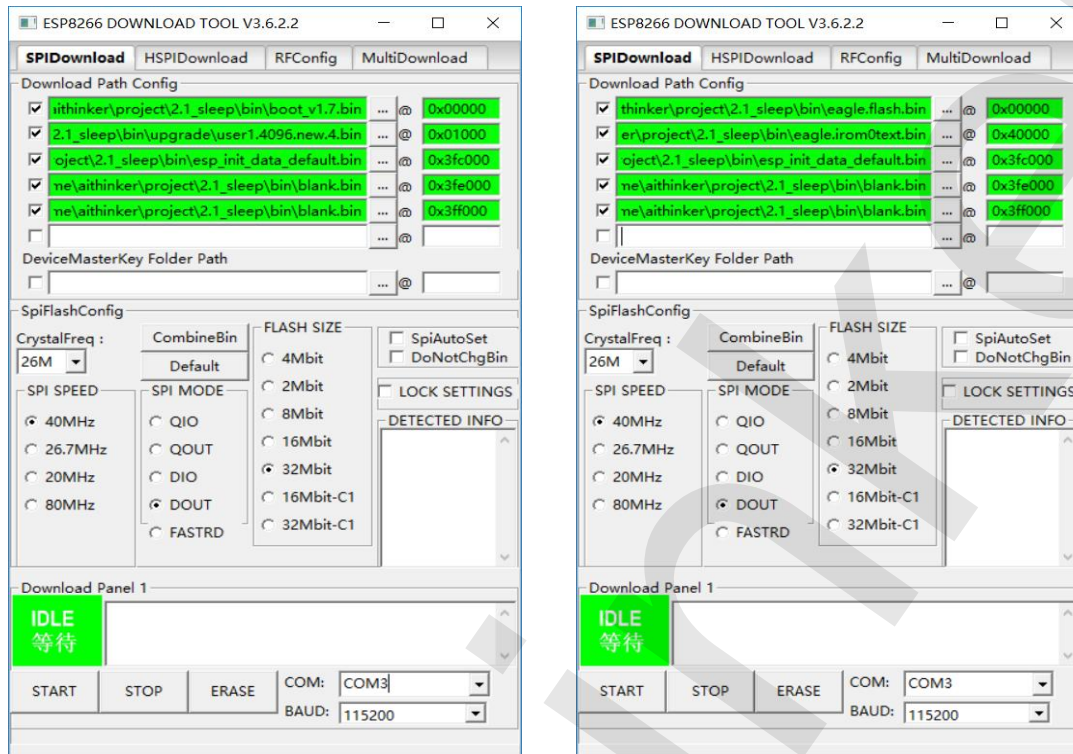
ESP8266 DOWNLOAD TOOL V3.6.2.2

SPIDownload HSPIDownload RFConfig MultiDownload

Download Path Config

aithinker\project\2.1_sleep\bin\boot_v1.7.bin ... @ 0x00000
2.1_sleep\bin\upgrade\user1.4096.new.4.bin ... @ 0x01000
oject\2.1_sleep\bin\esp_init_data_default.bin ... @ 0x3fc000
ne\aithinker\project\2.1_sleep\bin\blank.bin ... @ 0x3fe000
ne\aithinker\project\2.1_sleep\bin\blank.bin ... @ 0x3ff000
... @

DeviceMasterKey Folder Path
... @

SpiFlashConfig
CrystalFreq : 26M
CombineBin
Default
FLASH SIZE
4Mbit
2Mbit
8Mbit
16Mbit
32Mbit
16Mbit-C1
32Mbit-C1
SpiAutoSet
DoNotChgBin
LOCK SETTINGS
DETECTED INFO
SPI SPEED
40MHz
26.7MHz
20MHz
80MHz
SPI MODE
QIO
QOUT
DIO
DOUT
FASTRD

Download Panel 1
IDLE
等待

START STOP ERASE COM: COM3
BAUD: 115200

ESP8266 DOWNLOAD TOOL V3.6.2.2

SPIDownload HSPIDownload RFConfig MultiDownload

Download Path Config

thinker\project\2.1_sleep\bin\eagle.flash.bin ... @ 0x00000
er\project\2.1_sleep\bin\eagle.irom0text.bin ... @ 0x40000
oject\2.1_sleep\bin\esp_init_data_default.bin ... @ 0x3fc000
ne\aithinker\project\2.1_sleep\bin\blank.bin ... @ 0x3fe000
ne\aithinker\project\2.1_sleep\bin\blank.bin ... @ 0x3ff000
... @

DeviceMasterKey Folder Path
... @

SpiFlashConfig
CrystalFreq : 26M
CombineBin
Default
FLASH SIZE
4Mbit
2Mbit
8Mbit
16Mbit
32Mbit
16Mbit-C1
32Mbit-C1
SpiAutoSet
DoNotChgBin
LOCK SETTINGS
DETECTED INFO
SPI SPEED
40MHz
26.7MHz
20MHz
80MHz
SPI MODE
QIO
QOUT
DIO
DOUT
FASTRD

Download Panel 1
IDLE
等待

START STOP ERASE COM: COM3
BAUD: 115200